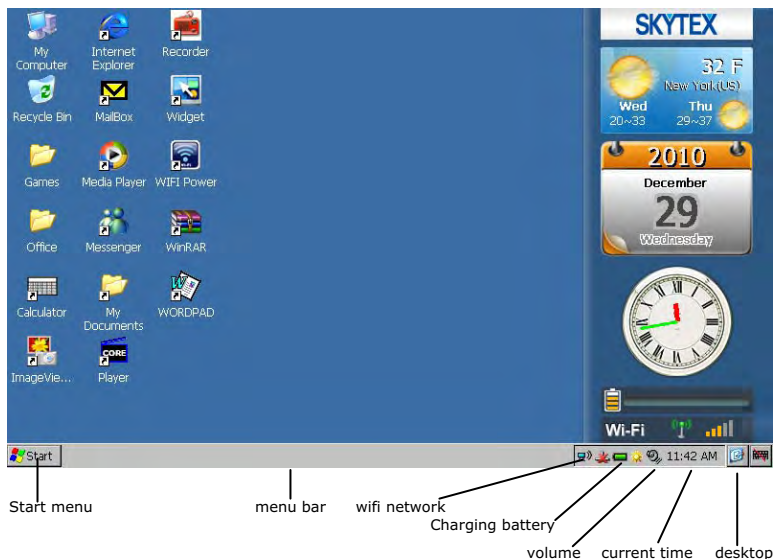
My Computer
Internet Explorer
Recorder
Recycle Bin
MailBox
Widget
Games
Media Player
WIFI Power
Office
Messenger
WinRAR
Calculator
My Documents
WORDPAD
ImageVie...
CORE
Player

SKYTEX
32 F
New York(US)
Wed
20~33
Thu
29~37
2010
December
29
Wednesday
Wi-Fi

Start
11:42 AM

Start menu
menu bar
wifi network
Charging battery
volume
current time
desktop